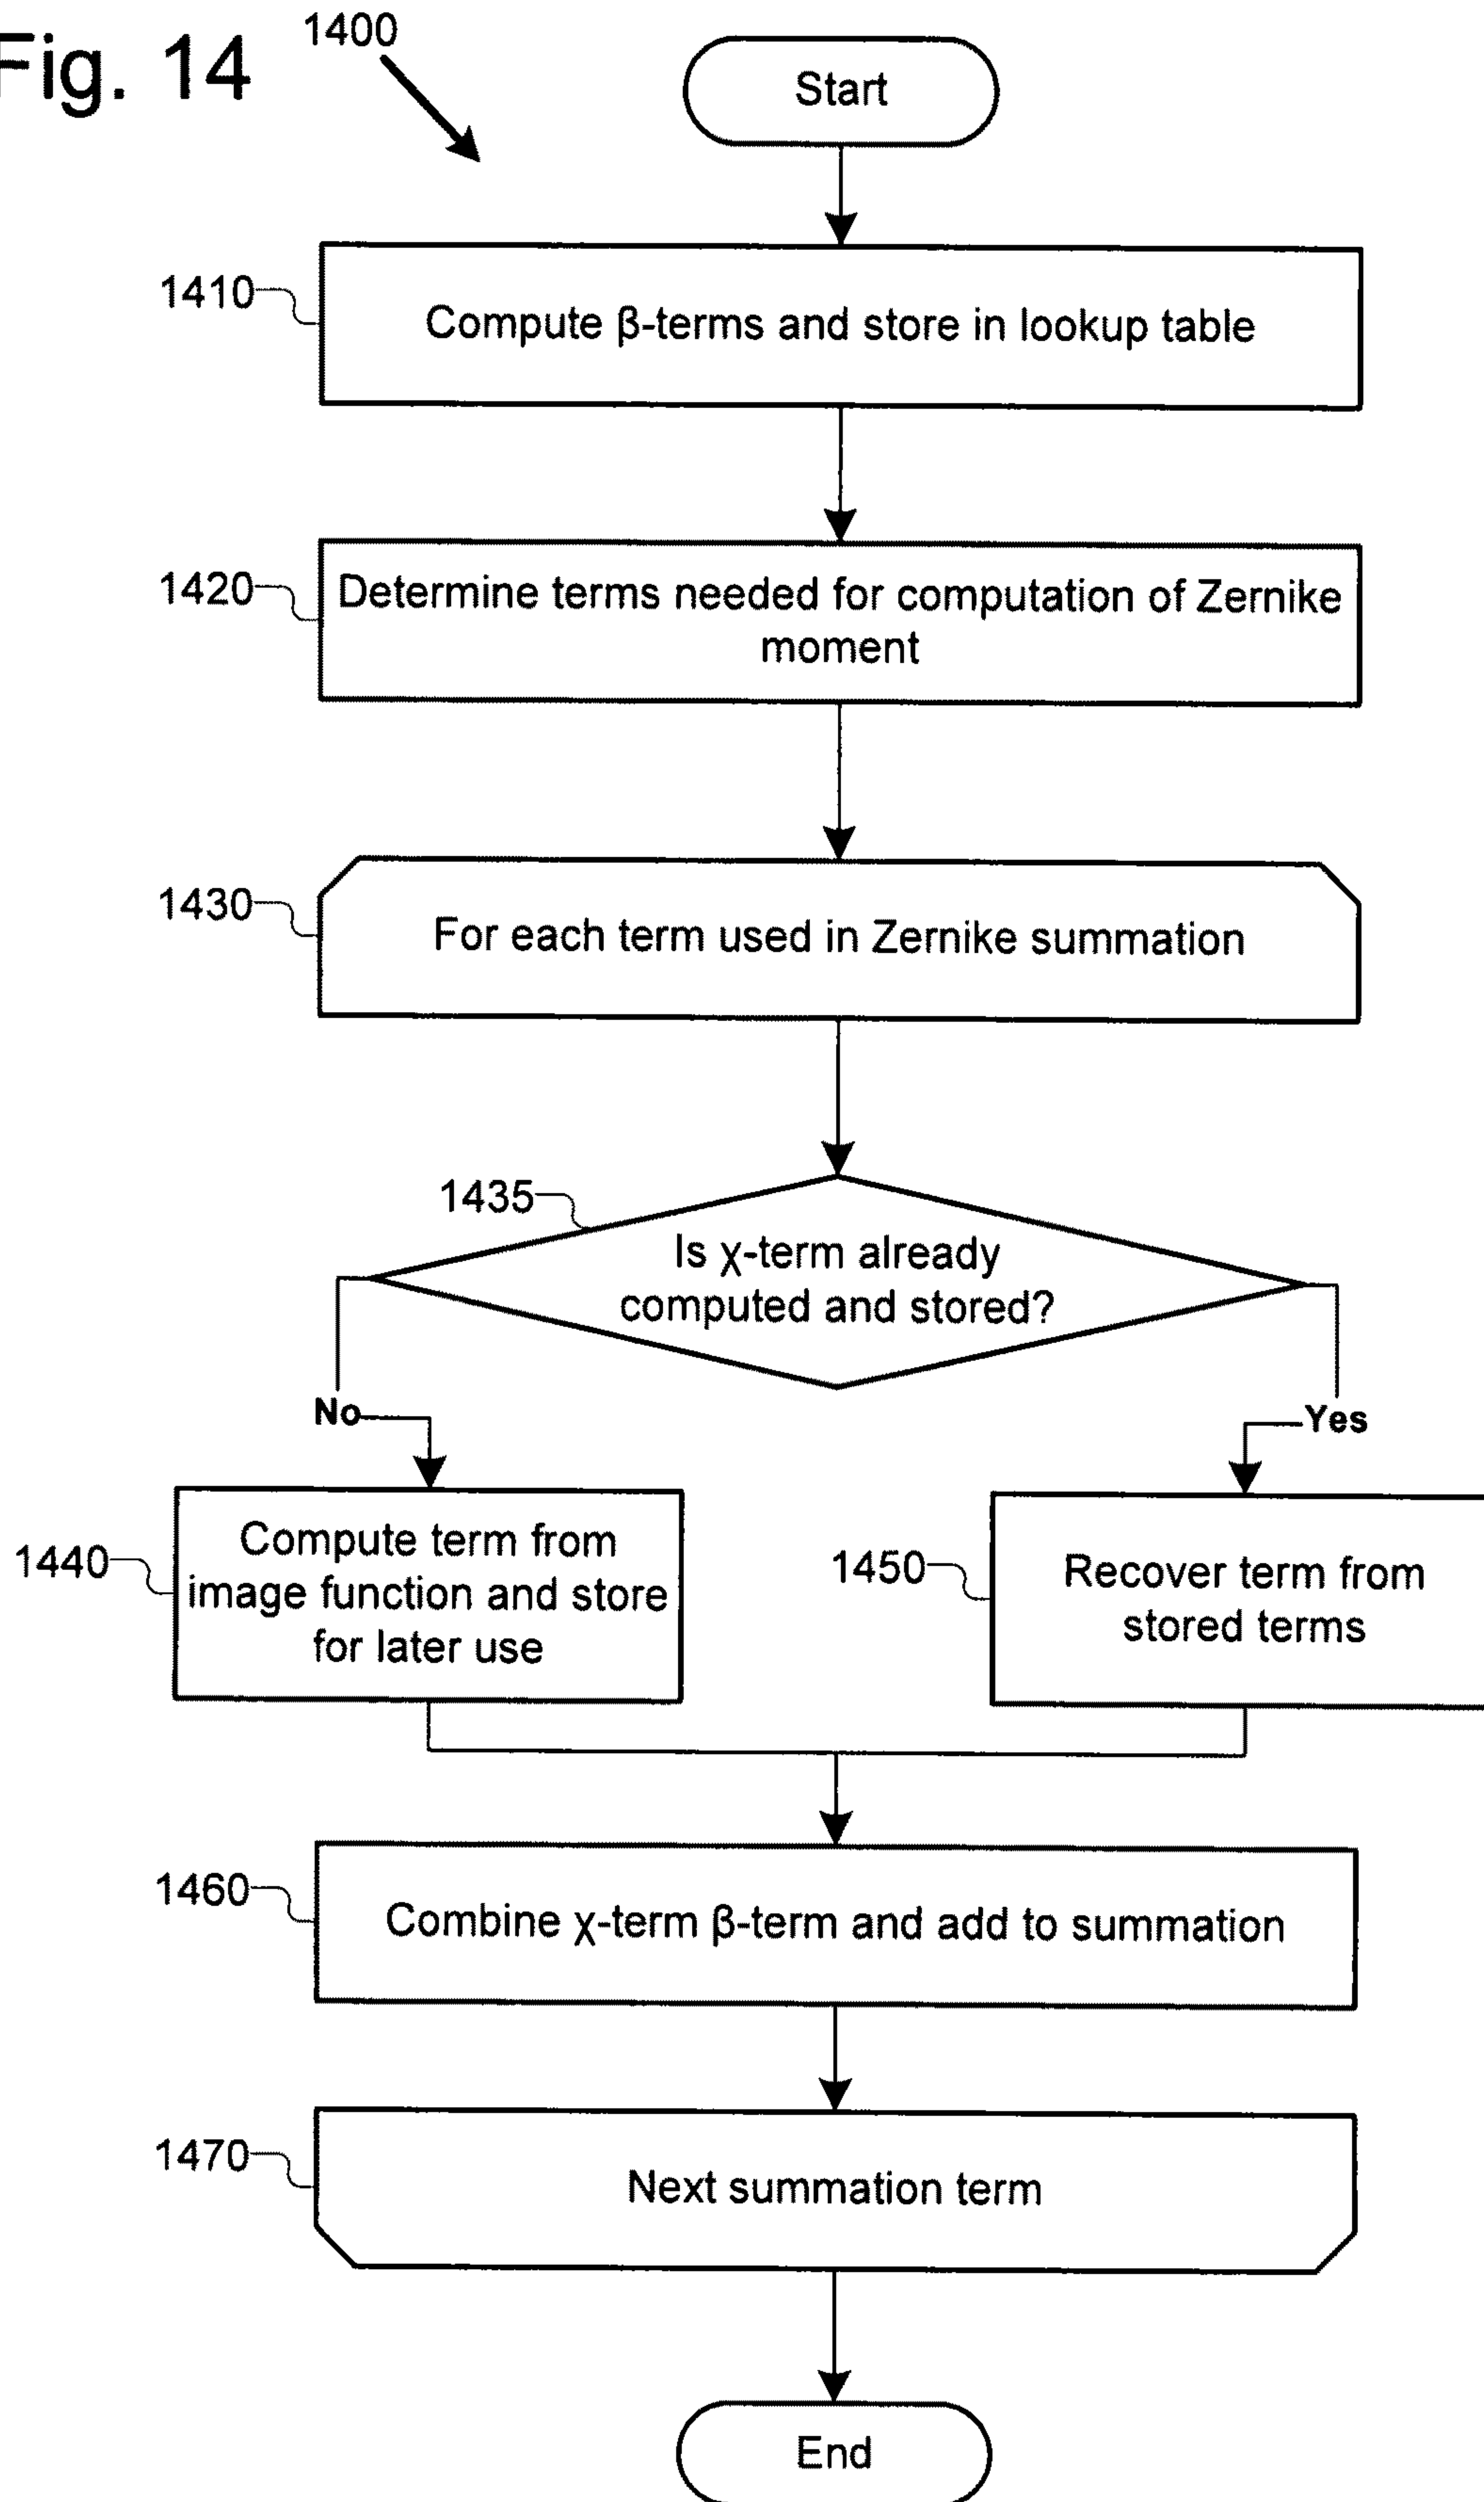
Fig. 14

1400

Start

1410 Compute β-terms and store in lookup table

1420 Determine terms needed for computation of Zernike moment

1430 For each term used in Zernike summation

1435 Is χ-term already computed and stored?

No

Yes

1440 Compute term from image function and store for later use

1450 Recover term from stored terms

1460 Combine χ-term β-term and add to summation

1470 Next summation term

End